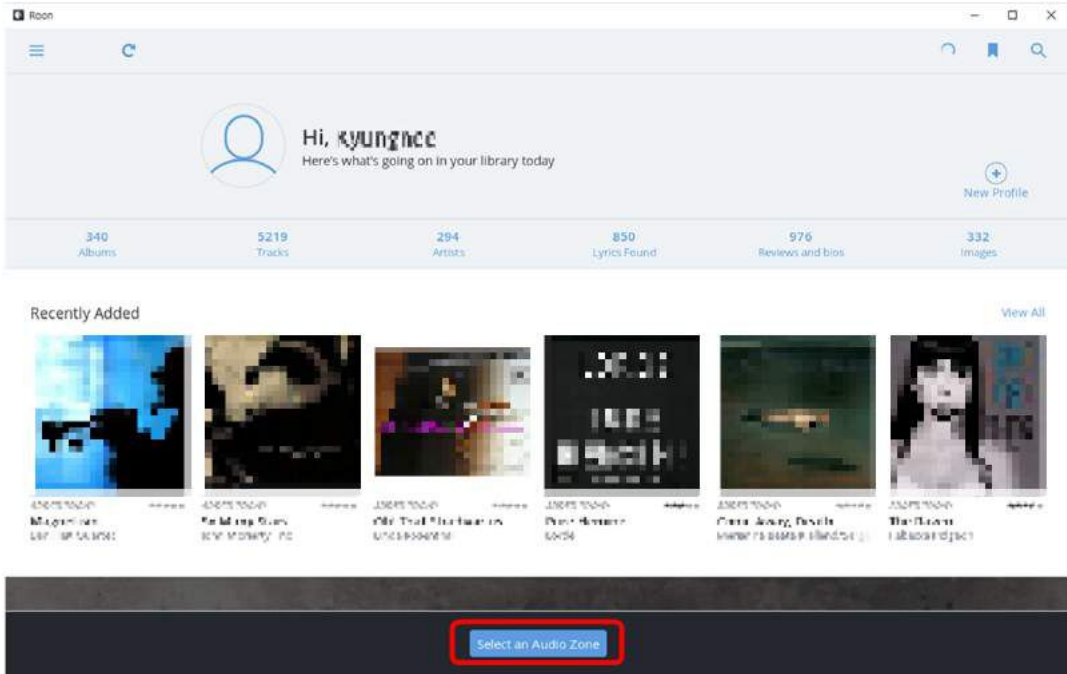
Roon

Hi, kyungnee
Here's what's going on in your library today

New Profile

| 340 | 5219 | 294 | 850 | 976 | 332 |
|---|---|---|---|---|---|
| Albums | Tracks | Artists | Lyrics Found | Reviews and bios | Images |

Recently Added

View All

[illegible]
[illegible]

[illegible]
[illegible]

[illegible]
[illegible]

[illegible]
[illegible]

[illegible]
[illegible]

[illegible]
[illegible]

Select an Audio Zone